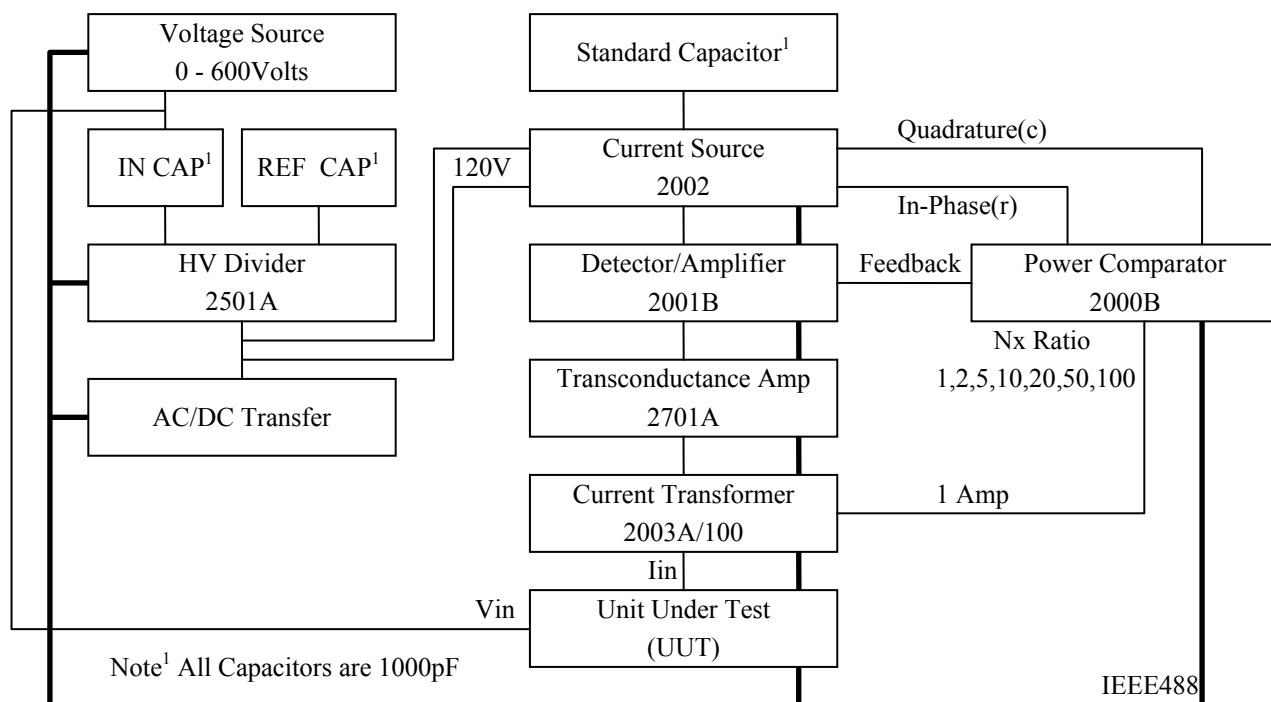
Voltage Source
0 - 600Volts

IN CAP$^1$

REF CAP$^1$

HV Divider
2501A

AC/DC Transfer

Standard Capacitor$^1$

120V

Current Source
2002

Quadrature(c)

In-Phase(r)

Detector/Amplifier
2001B

Feedback

Power Comparator
2000B

Nx Ratio
1,2,5,10,20,50,100

Transconductance Amp
2701A

Current Transformer
2003A/100

1 Amp

Iin

Vin

Unit Under Test
(UUT)

Note$^1$ All Capacitors are 1000pF

IEEE488